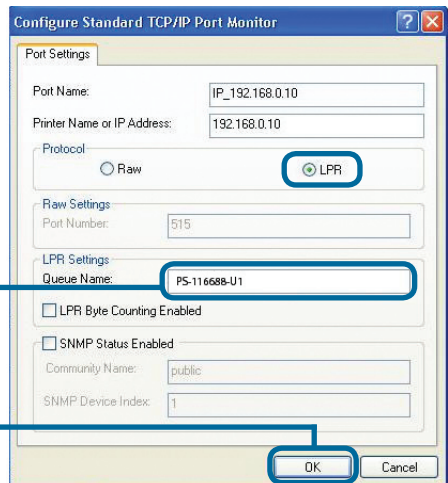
Configure Standard TCP/IP Port Monitor

Port Settings

Port Name: IP_192.168.0.10

Printer Name or IP Address: 192.168.0.10

Protocol

Raw

LPR

Raw Settings

Port Number: 515

LPR Settings

Queue Name: PS-116688-U1

LPR Byte Counting Enabled

SNMP Status Enabled

Community Name: public

SNMP Device Index: 1

OK

Cancel